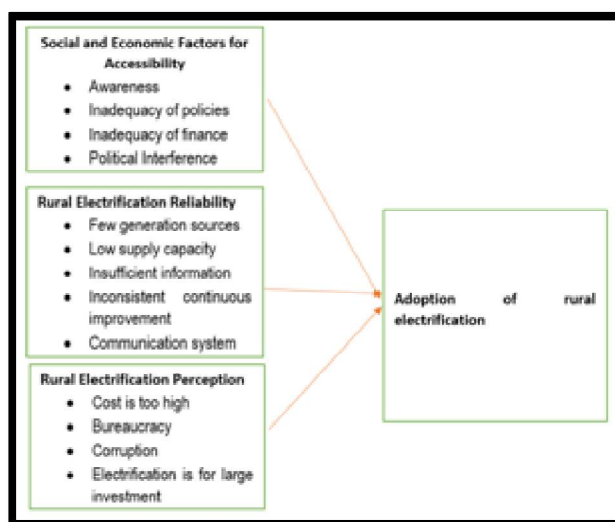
Social and Economic Factors for Accessibility
- Awareness
- Inadequacy of policies
- Inadequacy of finance
- Political Interference

Rural Electrification Reliability
- Few generation sources
- Low supply capacity
- Insufficient information
- Inconsistent continuous improvement
- Communication system

Rural Electrification Perception
- Cost is too high
- Bureaucracy
- Corruption
- Electrification is for large investment

Adoption of rural electrification